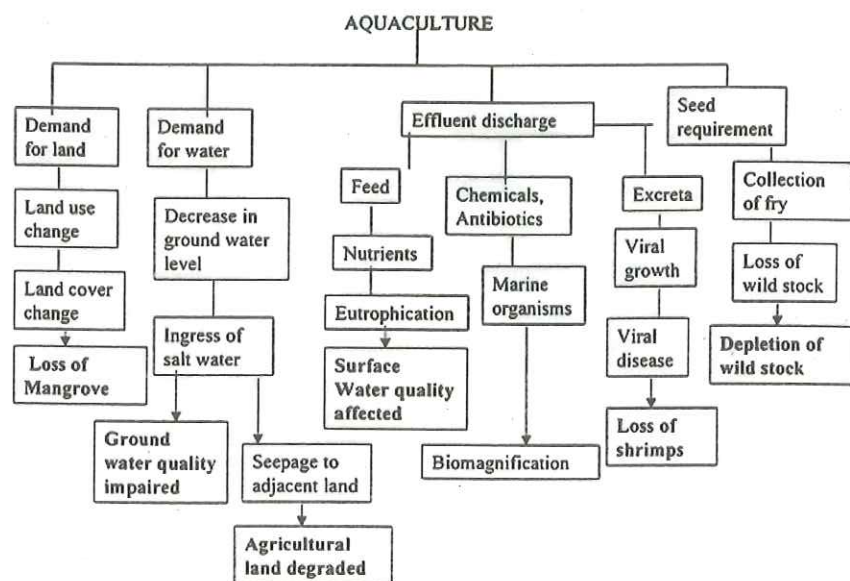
AQUACULTURE

Demand for land

Land use change

Land cover change

Loss of Mangrove

Demand for water

Decrease in ground water level

Ingress of salt water

Ground water quality impaired

Seepage to adjacent land

Agricultural land degraded

Effluent discharge

Feed

Nutrients

Eutrophication

Surface Water quality affected

Chemicals, Antibiotics

Marine organisms

Biomagnification

Excreta

Viral growth

Viral disease

Loss of shrimps

Seed requirement

Collection of fry

Loss of wild stock

Depletion of wild stock